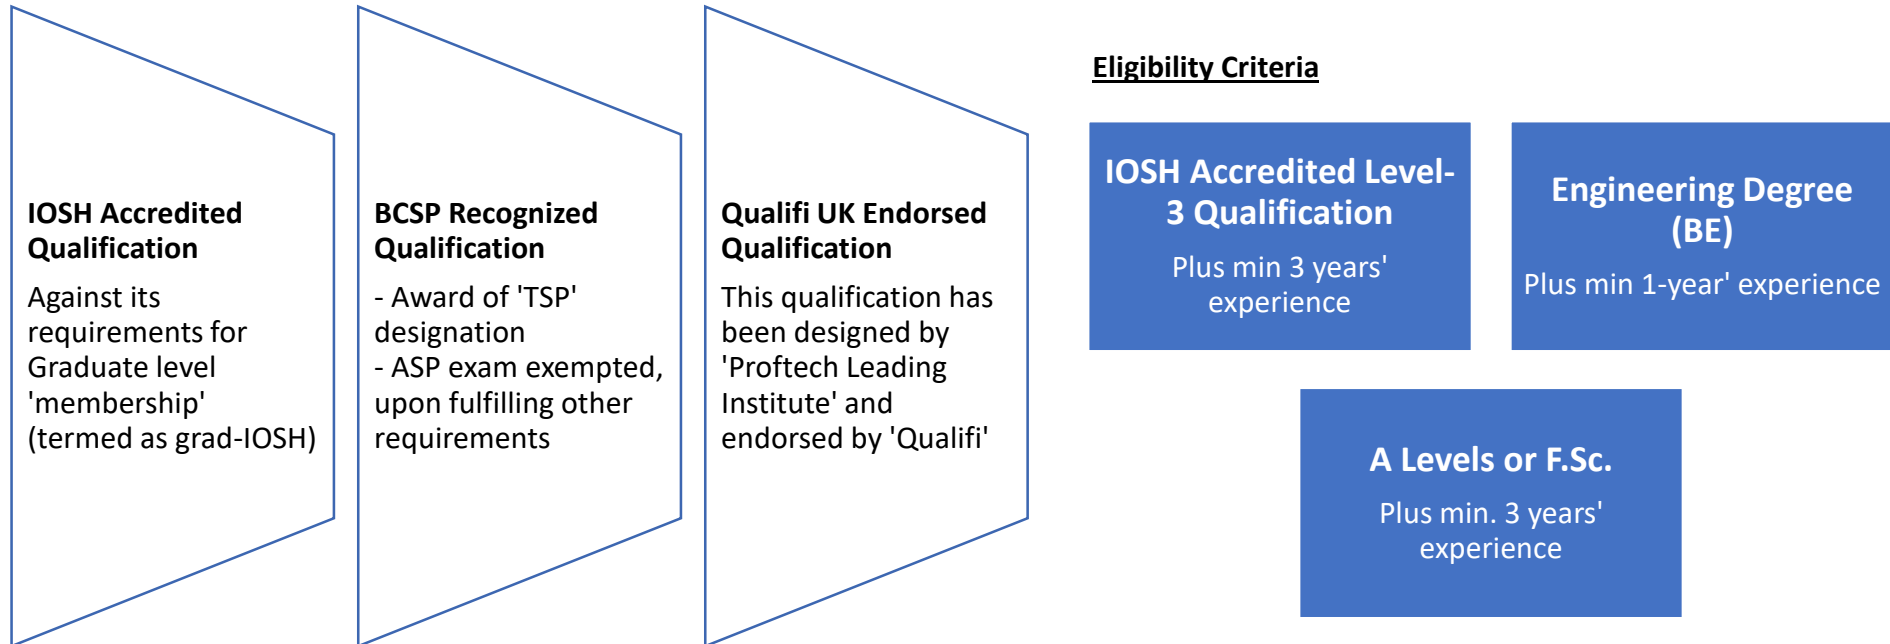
IOSH Accredited Qualification

Against its requirements for Graduate level 'membership' (termed as grad-IOSH)

BCSP Recognized Qualification

- Award of 'TSP' designation
- ASP exam exempted, upon fulfilling other requirements

Qualifi UK Endorsed Qualification

This qualification has been designed by 'Proftech Leading Institute' and endorsed by 'Qualifi'

Eligibility Criteria

IOSH Accredited Level-3 Qualification

Plus min 3 years' experience

Engineering Degree (BE)

Plus min 1-year' experience

A Levels or F.Sc.

Plus min. 3 years' experience